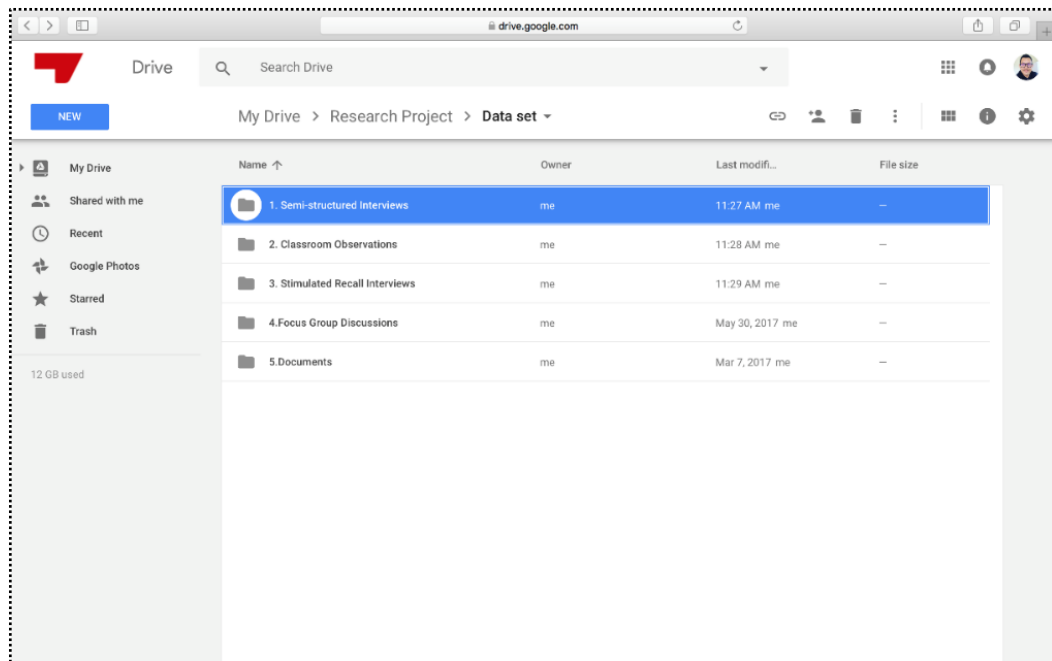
drive.google.com

Drive

Search Drive

NEW

My Drive > Research Project > Data set

My Drive
Shared with me
Recent
Google Photos
Starred
Trash

12 GB used

| Name | Owner | Last modifi... | File size |
|---|---|---|---|
| 1. Semi-structured Interviews | me | 11:27 AM me | – |
| 2. Classroom Observations | me | 11:28 AM me | – |
| 3. Stimulated Recall Interviews | me | 11:29 AM me | – |
| 4.Focus Group Discussions | me | May 30, 2017 me | – |
| 5.Documents | me | Mar 7, 2017 me | – |